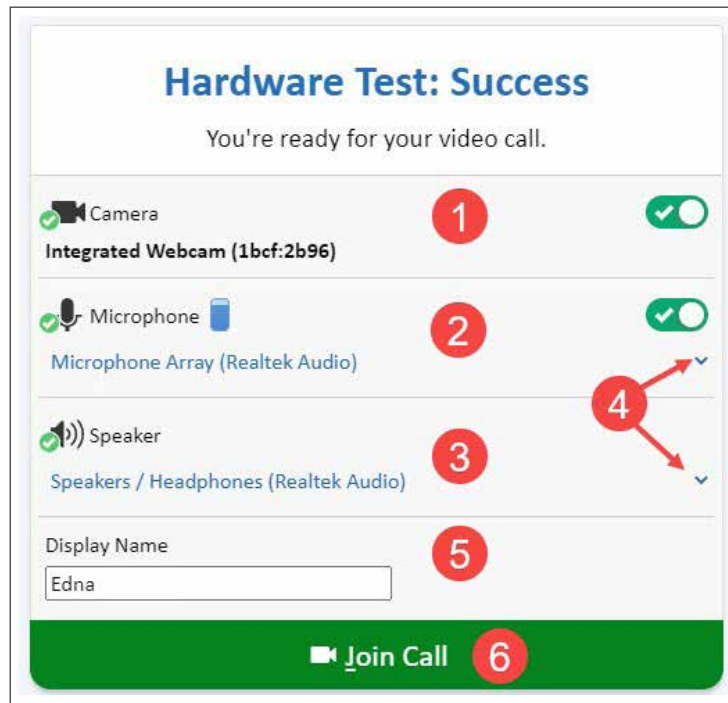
Hardware Test: Success

You're ready for your video call.

Camera

1

Integrated Webcam (1bcf:2b96)

Microphone

2

Microphone Array (Realtek Audio)

4

Speaker

3

Speakers / Headphones (Realtek Audio)

Display Name

5

Edna

Join Call

6